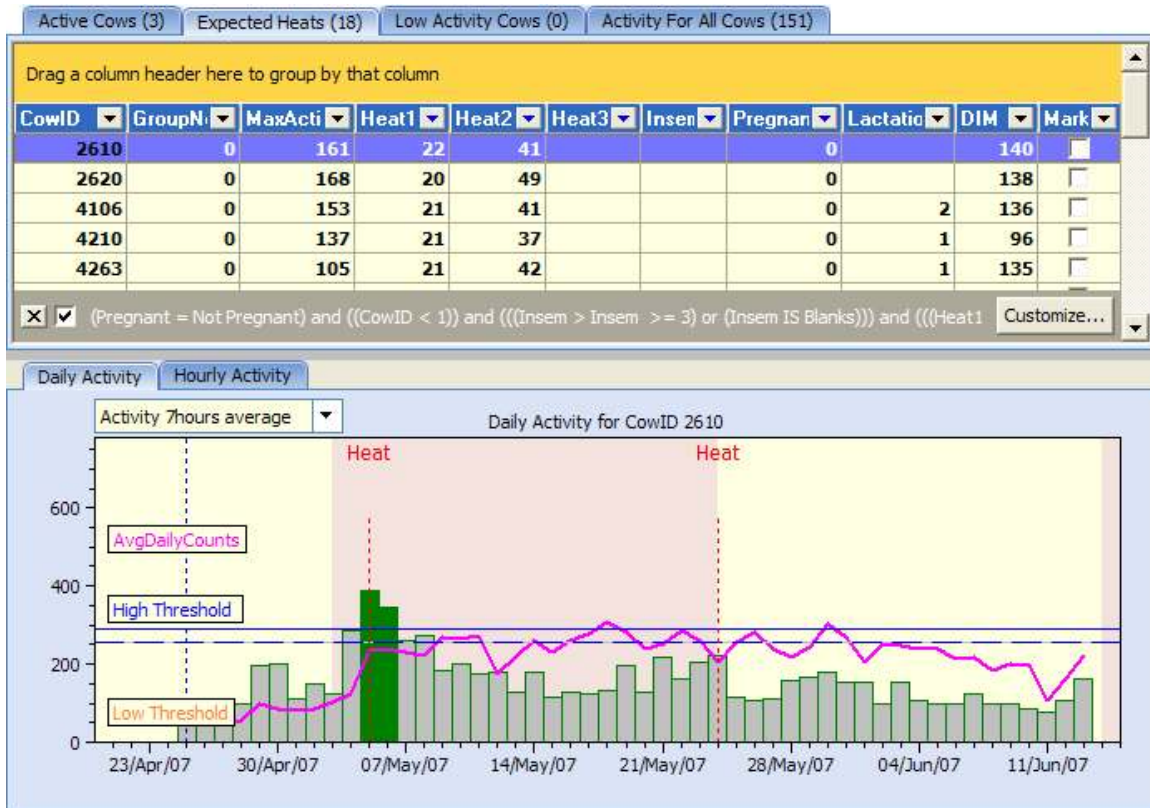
Active Cows (3) | Expected Heats (18) | Low Activity Cows (0) | Activity For All Cows (151)

Drag a column header here to group by that column

| CowID | GroupN | MaxActi | Heat1 | Heat2 | Heat3 | Insem | Pregnan | Lactatio | DIM | Mark |
|---|---|---|---|---|---|---|---|---|---|---|
| 2610 | 0 | 161 | 22 | 41 | | | 0 | | 140 | |
| 2620 | 0 | 168 | 20 | 49 | | | 0 | | 138 | |
| 4106 | 0 | 153 | 21 | 41 | | | 0 | 2 | 136 | |
| 4210 | 0 | 137 | 21 | 37 | | | 0 | 1 | 96 | |
| 4263 | 0 | 105 | 21 | 42 | | | 0 | 1 | 135 | |

(Pregnant = Not Pregnant) and ((CowID < 1)) and (((Insem > Insem >= 3) or (Insem IS Blanks))) and (((Heat1 Customize...

Daily Activity | Hourly Activity

Activity 7hours average

Daily Activity for CowID 2610

Heat
Heat

AvgDailyCounts
High Threshold
Low Threshold

600
400
200
0

23/Apr/07 30/Apr/07 07/May/07 14/May/07 21/May/07 28/May/07 04/Jun/07 11/Jun/07